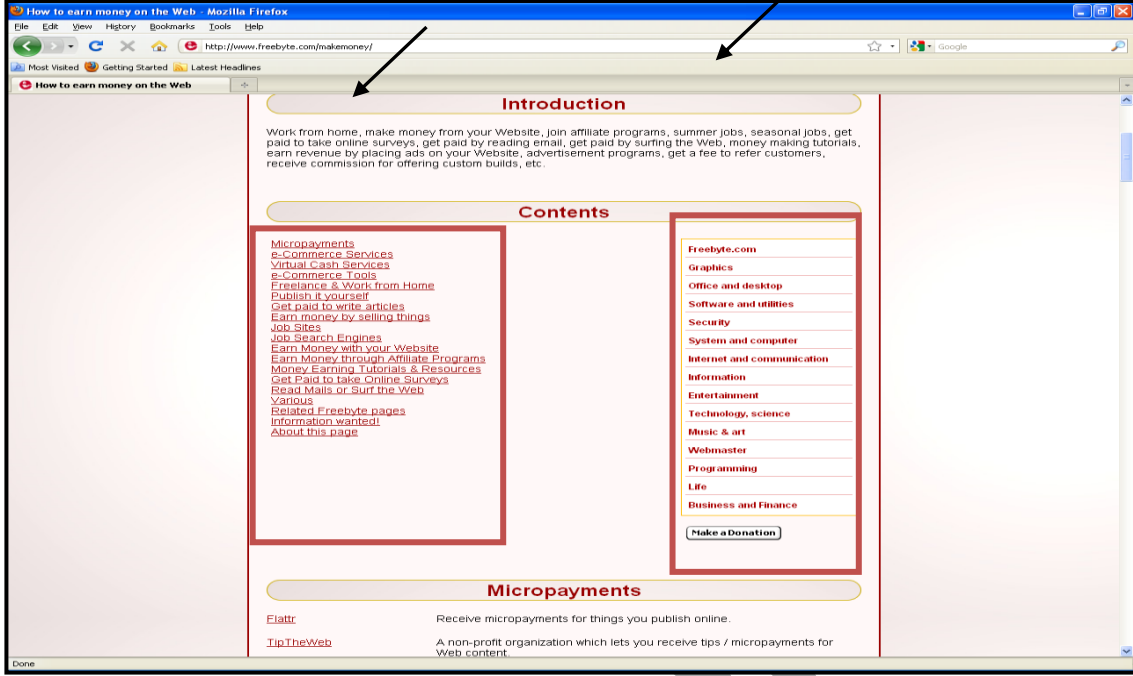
How to earn money on the Web - Mozilla Firefox

File Edit View History Bookmarks Tools Help

http://www.freebyte.com/makemoney/

Google

Most Visited Getting Started Latest Headlines

How to earn money on the Web

Introduction

Work from home, make money from your Website, join affiliate programs, summer jobs, seasonal jobs, get paid to take online surveys, get paid by reading email, get paid by surfing the Web, money making tutorials, earn revenue by placing ads on your Website, advertisement programs, get a fee to refer customers, receive commission for offering custom builds, etc.

Contents

Micropayments
e-Commerce Services
Virtual Cash Services
e-Commerce Tools
Freelance & Work from Home
Publish it yourself
Get paid to write articles
Earn money by selling things
Job Sites
Job Search Engines
Earn Money with your Website
Earn Money through Affiliate Programs
Money Earning Tutorials & Resources
Get Paid to take Online Surveys
Read Mails or Surf the Web
Various
Related Freebyte pages
Information wanted!
About this page

Freebyte.com
Graphics
Office and desktop
Software and utilities
Security
System and computer
Internet and communication
Information
Entertainment
Technology, science
Music & art
Webmaster
Programming
Life
Business and Finance

Make a Donation

Micropayments

Flattr
Receive micropayments for things you publish online.

TipTheWeb
A non-profit organization which lets you receive tips / micropayments for Web content.

Done